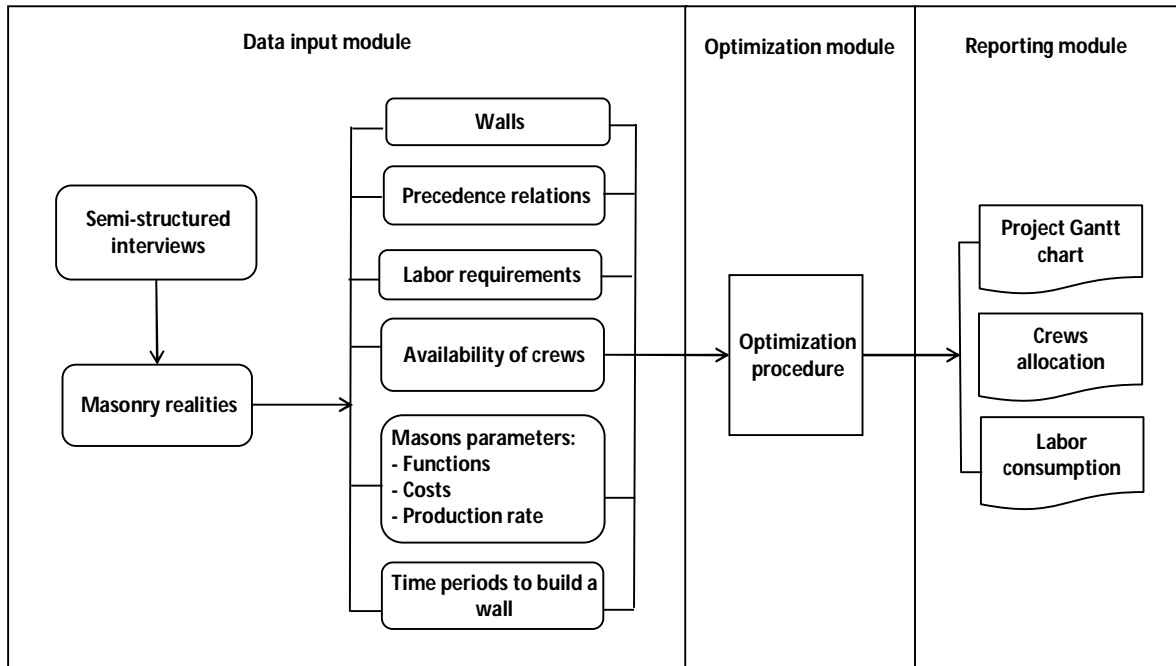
Data input module

Optimization module

Reporting module

Semi-structured interviews

Masonry realities

Walls

Precedence relations

Labor requirements

Availability of crews

Masons parameters:
- Functions
- Costs
- Production rate

Time periods to build a wall

Optimization procedure

Project Gantt chart

Crews allocation

Labor consumption